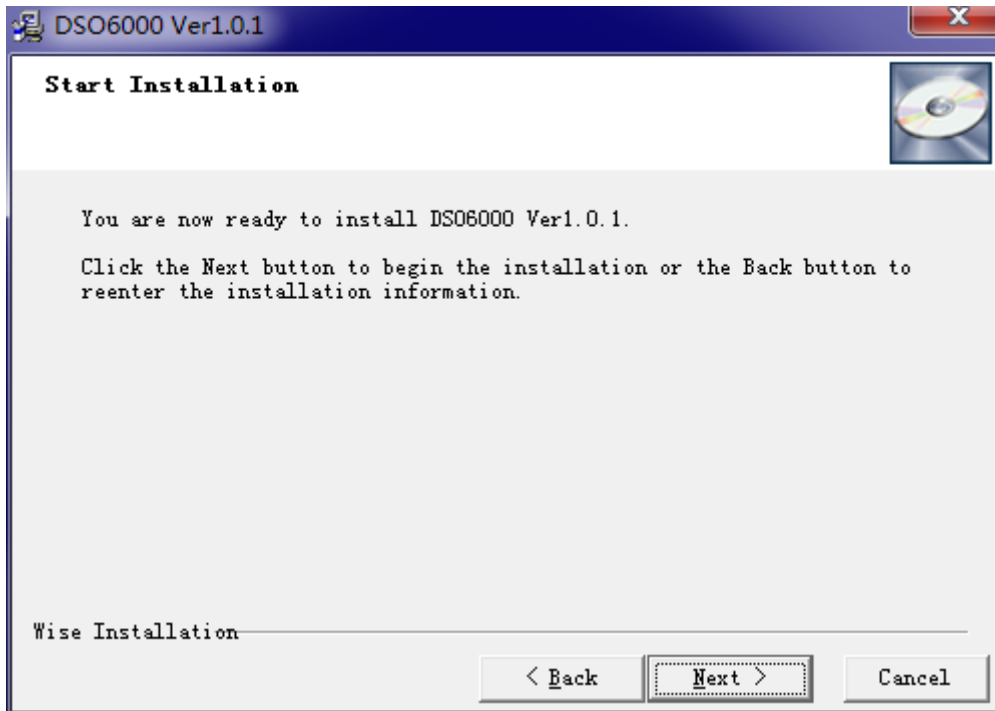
DSO6000 Ver1.0.1

X

Start Installation

You are now ready to install DSO6000 Ver1.0.1.

Click the Next button to begin the installation or the Back button to reenter the installation information.

Wise Installation

< Back

Next >

Cancel